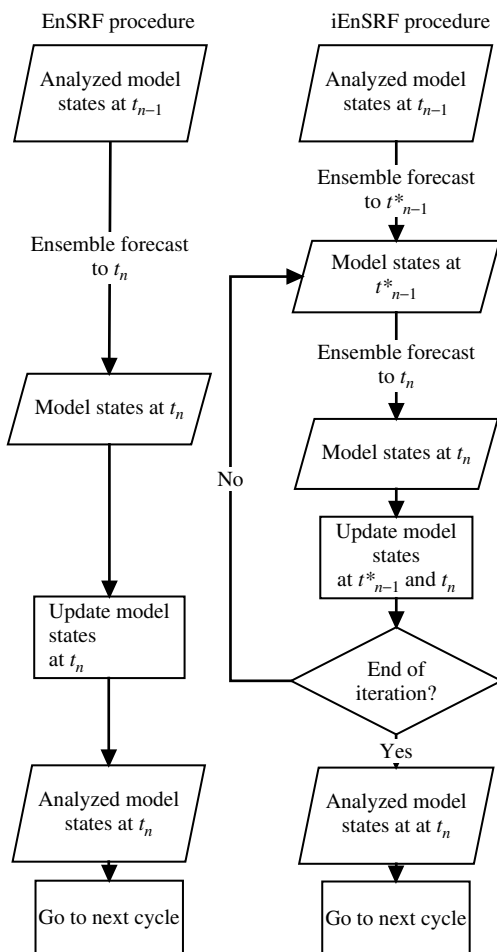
EnSRF procedure

Analyzed model states at $t_{n-1}$

Ensemble forecast to $t_n$

Model states at $t_n$

Update model states at $t_n$

Analyzed model states at $t_n$

Go to next cycle

iEnSRF procedure

Analyzed model states at $t_{n-1}$

Ensemble forecast to $t^*_{n-1}$

Model states at $t^*_{n-1}$

Ensemble forecast to $t_n$

Model states at $t_n$

Update model states at $t^*_{n-1}$ and $t_n$

End of iteration?

No

Yes

Analyzed model states at at $t_n$

Go to next cycle